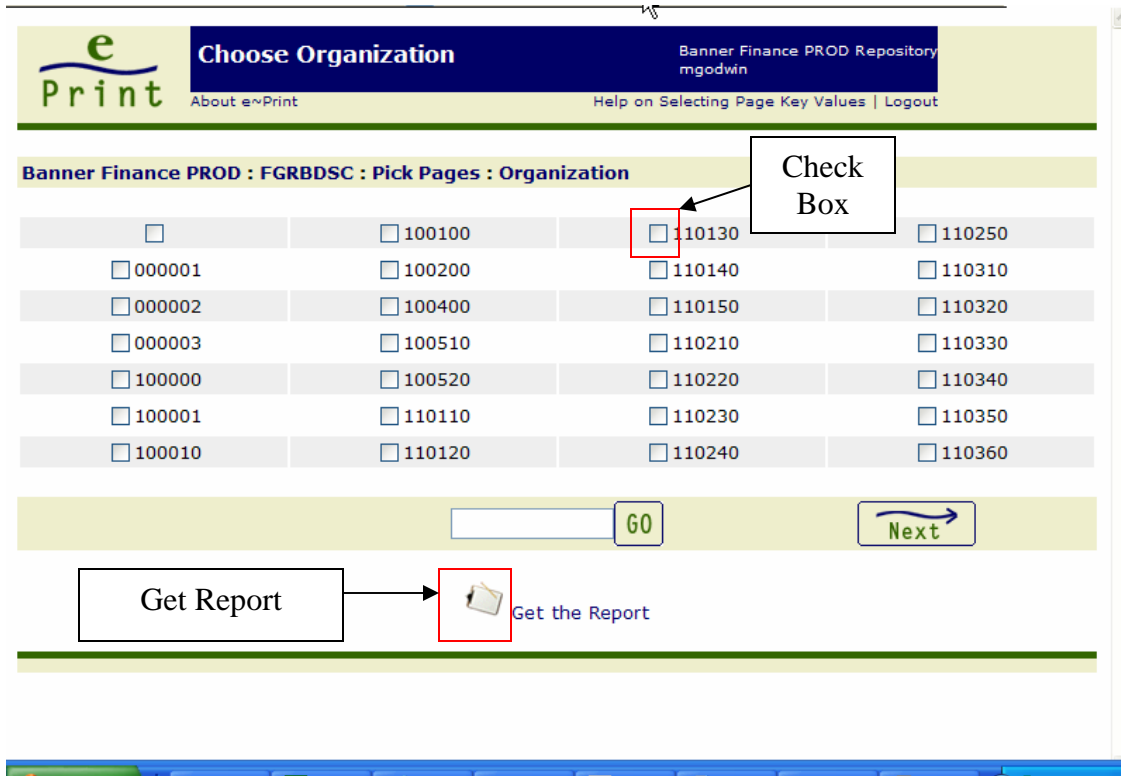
e
Print

Choose Organization

Banner Finance PROD Repository
mgodwin

About e~Print

Help on Selecting Page Key Values | Logout

Banner Finance PROD : FGRBDSC : Pick Pages : Organization

Check Box

| | | | |
|---|---|---|---|
| ☐ | ☐ 100100 | ☐ 110130 | ☐ 110250 |
| ☐ 000001 | ☐ 100200 | ☐ 110140 | ☐ 110310 |
| ☐ 000002 | ☐ 100400 | ☐ 110150 | ☐ 110320 |
| ☐ 000003 | ☐ 100510 | ☐ 110210 | ☐ 110330 |
| ☐ 100000 | ☐ 100520 | ☐ 110220 | ☐ 110340 |
| ☐ 100001 | ☐ 110110 | ☐ 110230 | ☐ 110350 |
| ☐ 100010 | ☐ 110120 | ☐ 110240 | ☐ 110360 |

GO

Next

Get Report

Get the Report